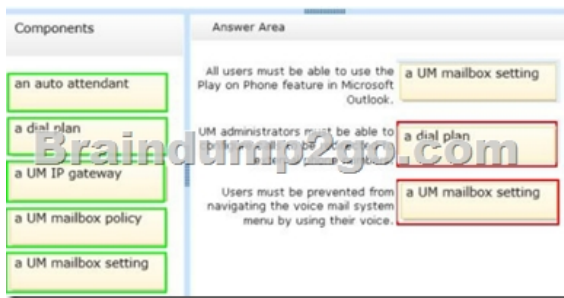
Components

an auto attendant

a dial plan

a UM IP gateway

a UM mailbox policy

a UM mailbox setting

Answer Area

All users must be able to use the Play on Phone feature in Microsoft Outlook.

a UM mailbox setting

UM administrators must be able to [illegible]

a dial plan

Users must be prevented from navigating the voice mail system menu by using their voice.

a UM mailbox setting

Braindump2go.com